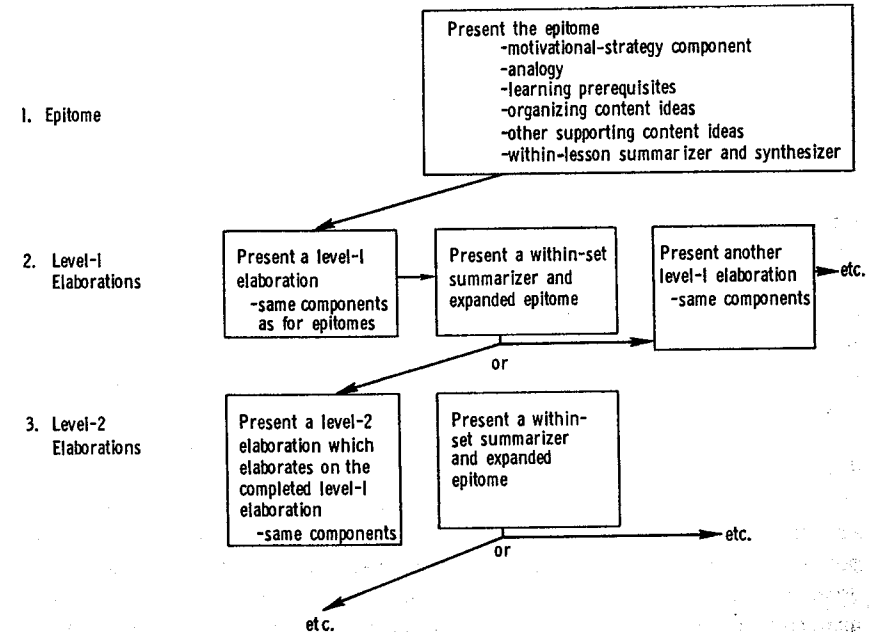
1. Epitome

Present the epitome
-motivational-strategy component
-analogy
-learning prerequisites
-organizing content ideas
-other supporting content ideas
-within-lesson summarizer and synthesizer

2. Level-1 Elaborations

Present a level-1 elaboration
-same components as for epitomes

Present a within-set summarizer and expanded epitome

Present another level-1 elaboration
-same components

etc.

or

3. Level-2 Elaborations

Present a level-2 elaboration which elaborates on the completed level-1 elaboration
-same components

Present a within-set summarizer and expanded epitome

etc.

or

etc.